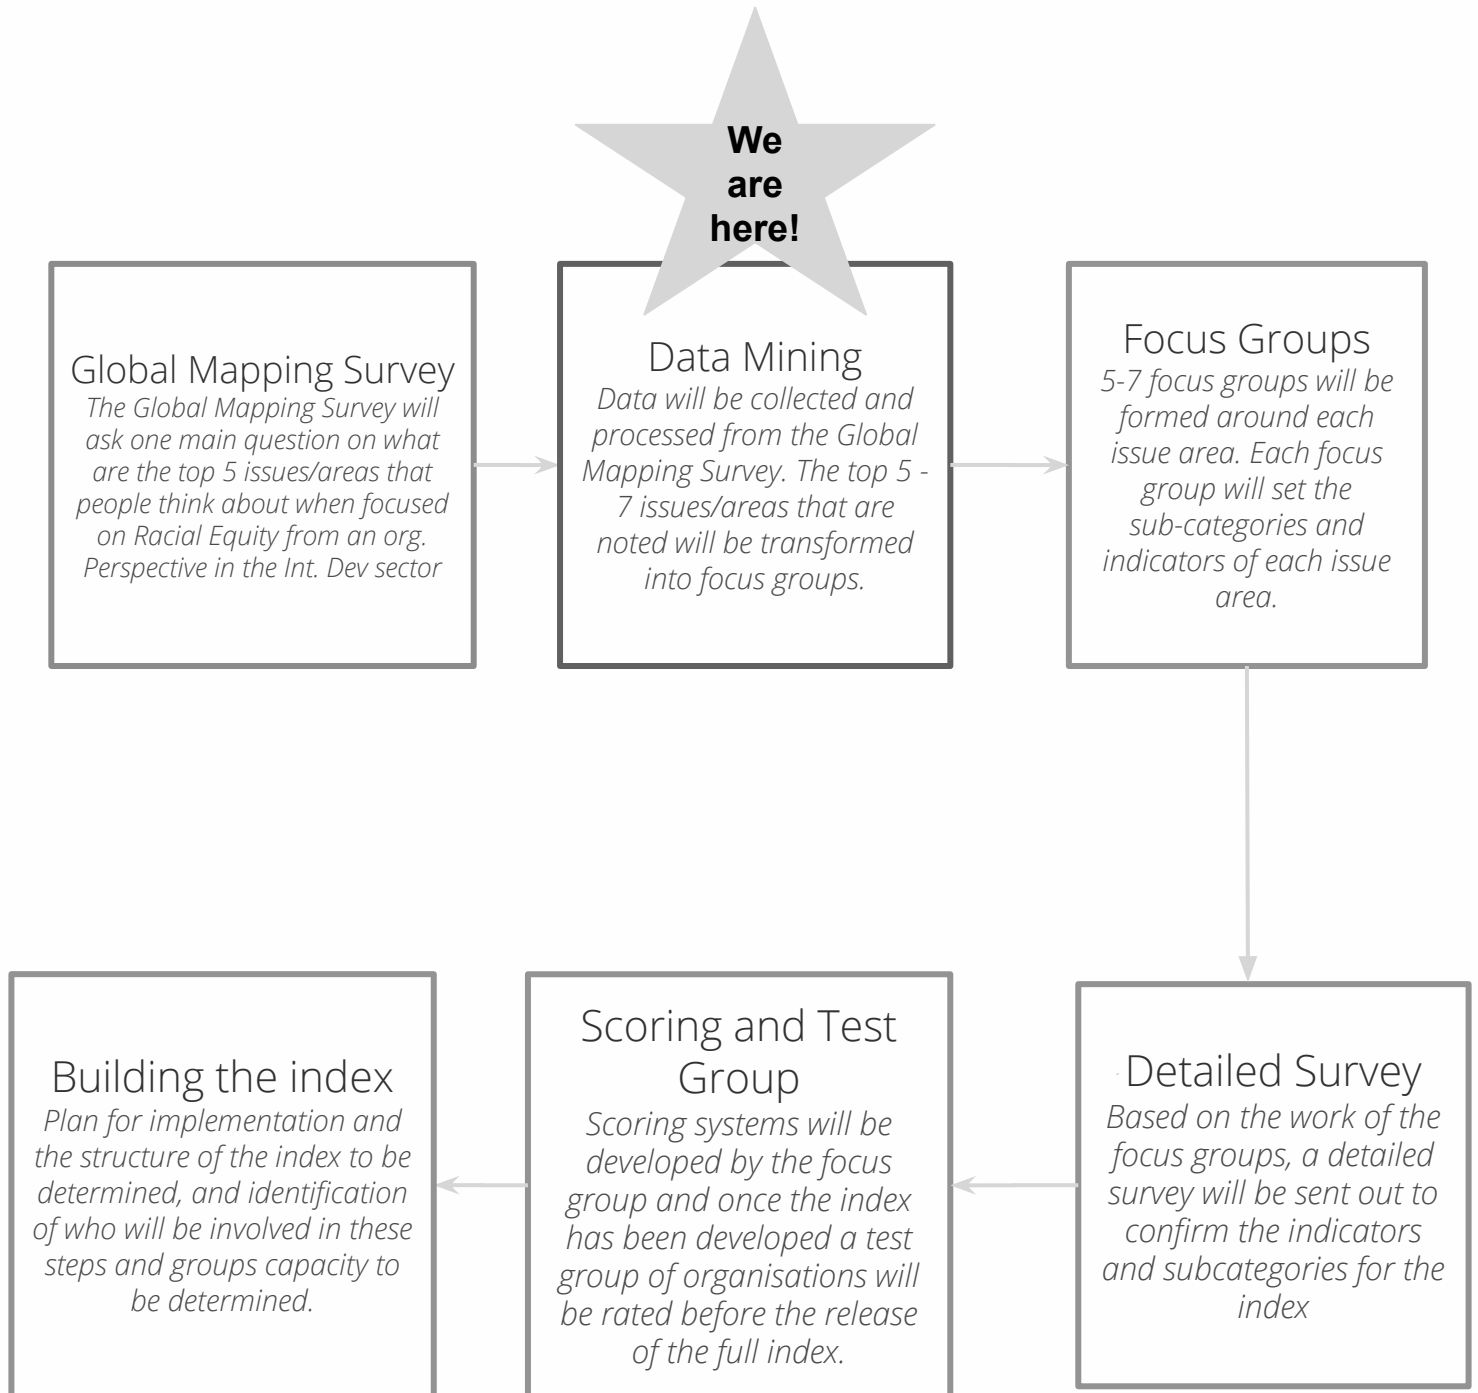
We are here!

Global Mapping Survey
The Global Mapping Survey will ask one main question on what are the top 5 issues/areas that people think about when focused on Racial Equity from an org. Perspective in the Int. Dev sector

Data Mining
Data will be collected and processed from the Global Mapping Survey. The top 5 - 7 issues/areas that are noted will be transformed into focus groups.

Focus Groups
5-7 focus groups will be formed around each issue area. Each focus group will set the sub-categories and indicators of each issue area.

Detailed Survey
Based on the work of the focus groups, a detailed survey will be sent out to confirm the indicators and subcategories for the index

Scoring and Test Group
Scoring systems will be developed by the focus group and once the index has been developed a test group of organisations will be rated before the release of the full index.

Building the index
Plan for implementation and the structure of the index to be determined, and identification of who will be involved in these steps and groups capacity to be determined.